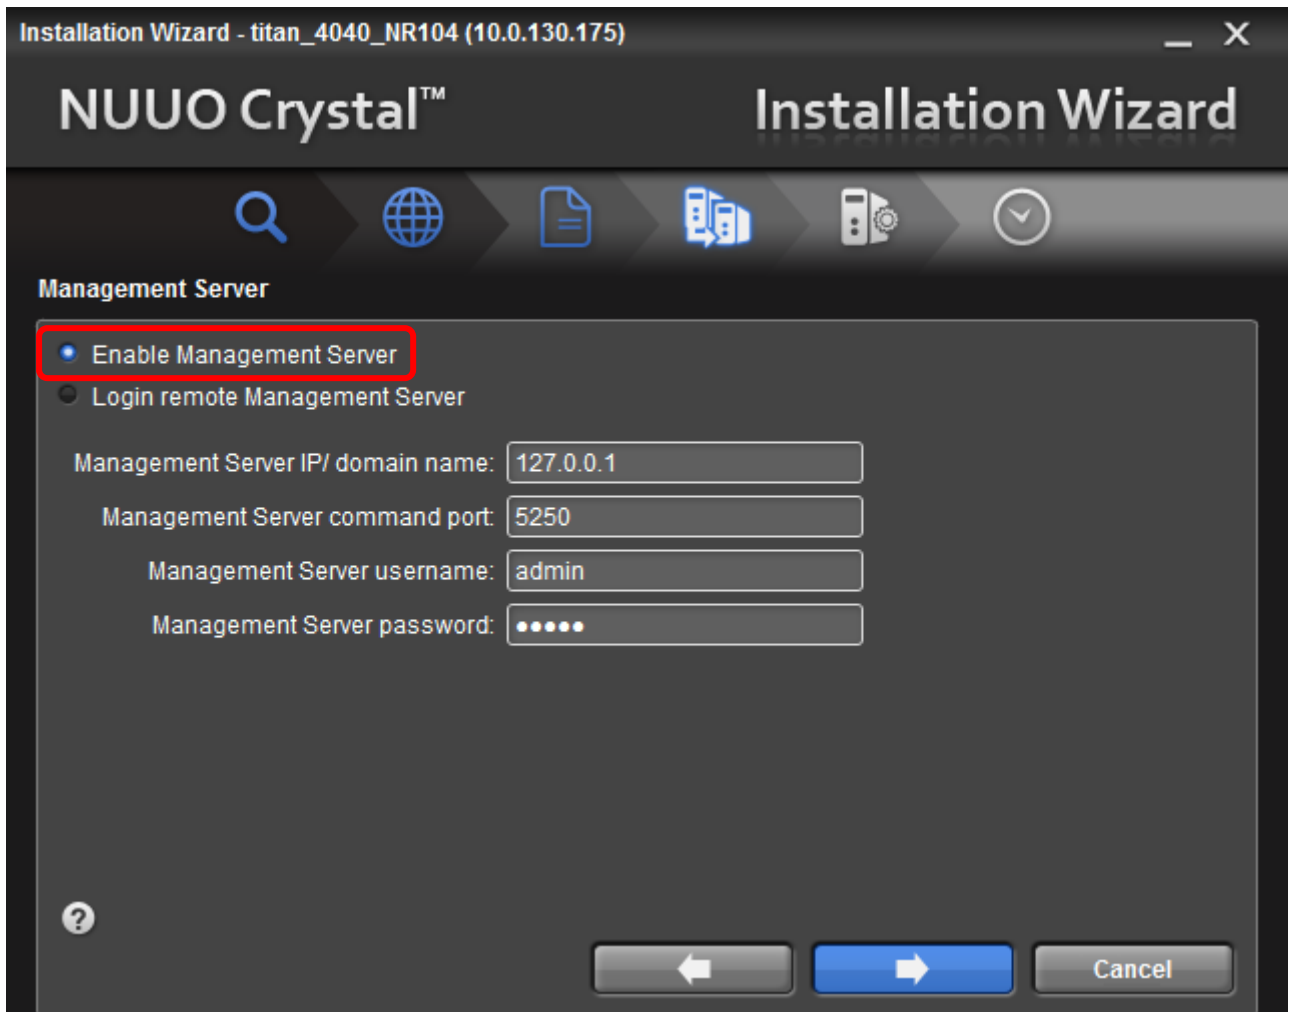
Installation Wizard - titan_4040_NR104 (10.0.130.175)

NUUO Crystal™

Installation Wizard

Management Server

Enable Management Server

Login remote Management Server

Management Server IP/ domain name: 127.0.0.1

Management Server command port: 5250

Management Server username: admin

Management Server password: •••••

?

Cancel